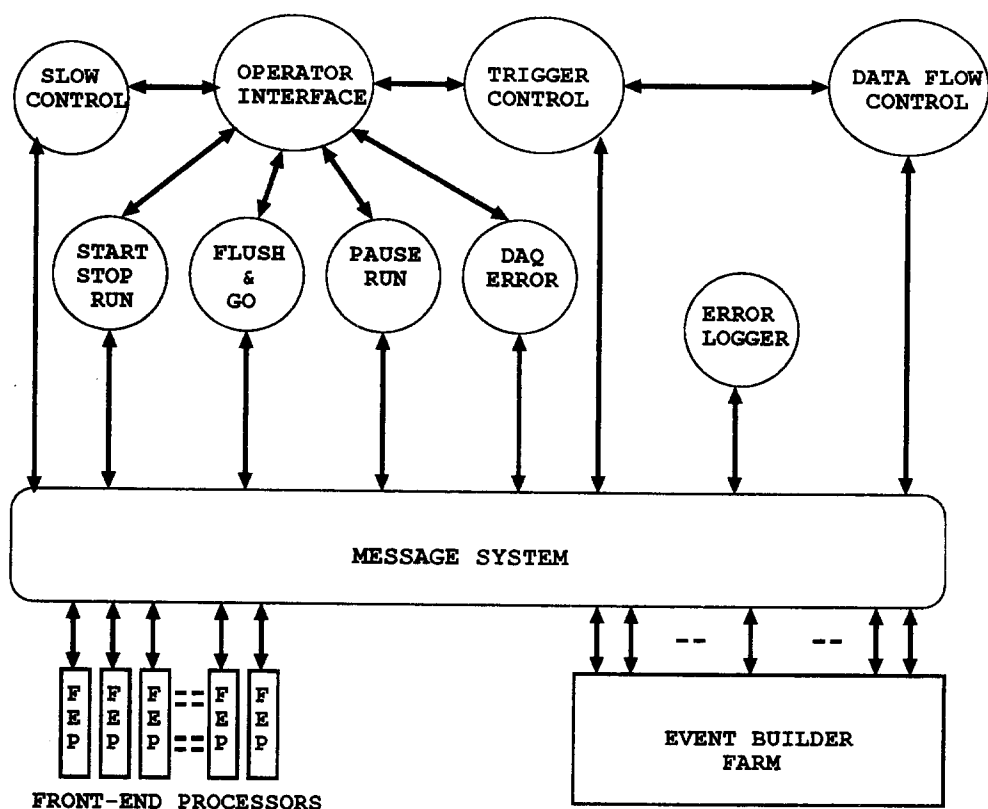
SLOW CONTROL

OPERATOR INTERFACE

TRIGGER CONTROL

DATA FLOW CONTROL

START STOP RUN

FLUSH & GO

PAUSE RUN

DAQ ERROR

ERROR LOGGER

MESSAGE SYSTEM

F E P

F E P

F E P

F E P

F E P

FRONT-END PROCESSORS

EVENT BUILDER FARM